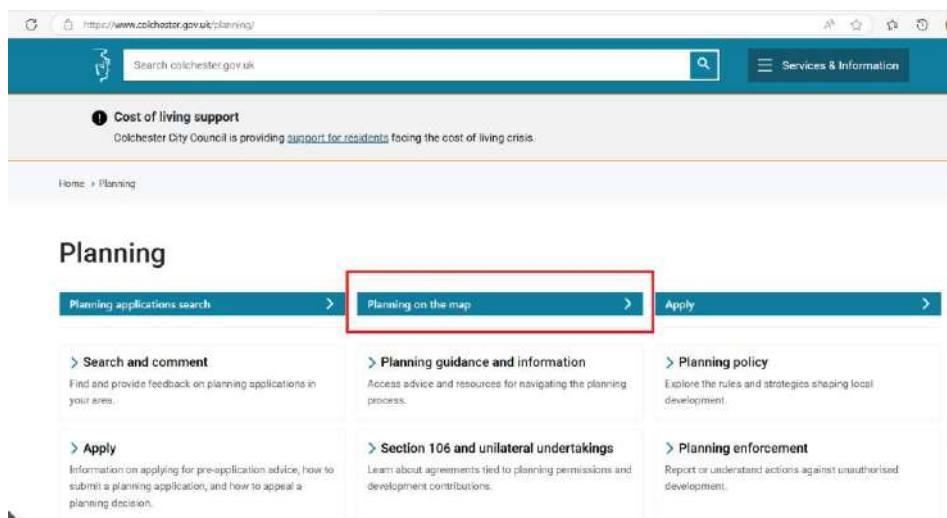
https://www.colchester.gov.uk/planning/

Search colchester.gov.uk

Services & Information

Cost of living support

Colchester City Council is providing support for residents facing the cost of living crisis.

Home › Planning

Planning

Planning applications search

Planning on the map

Apply

> Search and comment

Find and provide feedback on planning applications in your area.

> Planning guidance and information

Access advice and resources for navigating the planning process.

> Planning policy

Explore the rules and strategies shaping local development.

> Apply

Information on applying for pre-application advice, how to submit a planning application, and how to appeal a planning decision.

> Section 106 and unilateral undertakings

Learn about agreements tied to planning permissions and development contributions.

> Planning enforcement

Report or understand actions against unauthorised development.